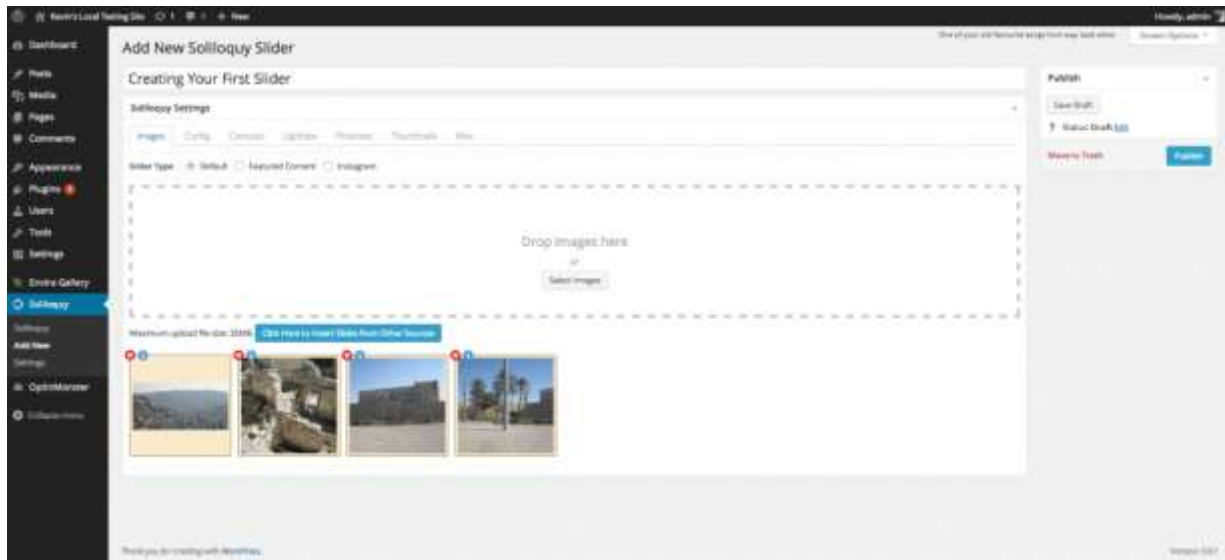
Kevin's Local Testing Site 1 1 + New

Howdy, admin

Dashboard
Posts
Media
Pages
Comments
Appearance
Plugins
Users
Tools
Settings
Envira Gallery
Soliloquy
Soliloquy
Add New
Settings
OptinMonster
Collapse menu

Add New Soliloquy Slider

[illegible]

Screen Options

Creating Your First Slider

Soliloquy Settings

Images Config Carousel Lightbox Thumbnails Misc

Slider Type: Default Featured Content Instagram

Drop images here
or
Select Images

Maximum upload file size: 32MB. Click Here to Insert Slides from Other Sources

Publish

Save Draft

Status: Draft Edit

Move to Trash

Publish

Thank you for creating with WordPress.

Version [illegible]